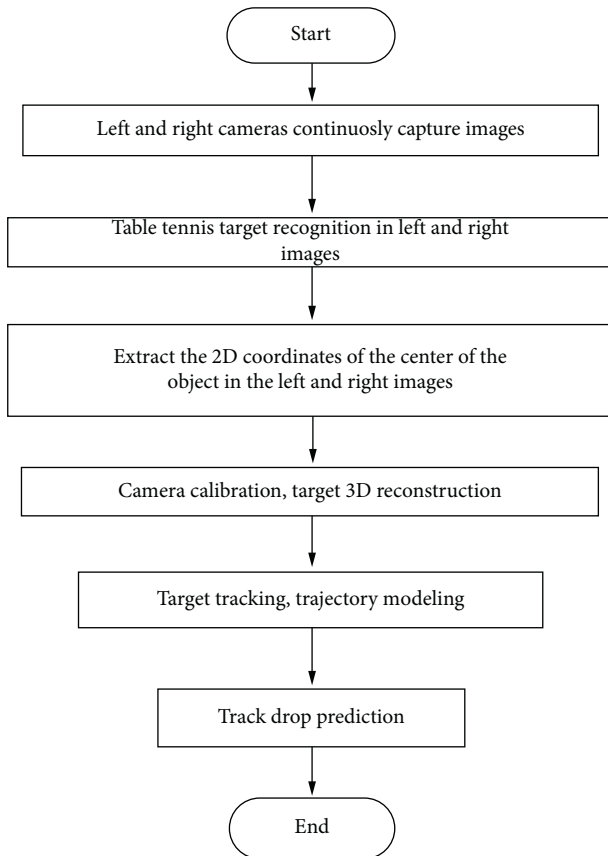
Start

Left and right cameras continuosly capture images

Table tennis target recognition in left and right images

Extract the 2D coordinates of the center of the object in the left and right images

Camera calibration, target 3D reconstruction

Target tracking, trajectory modeling

Track drop prediction

End